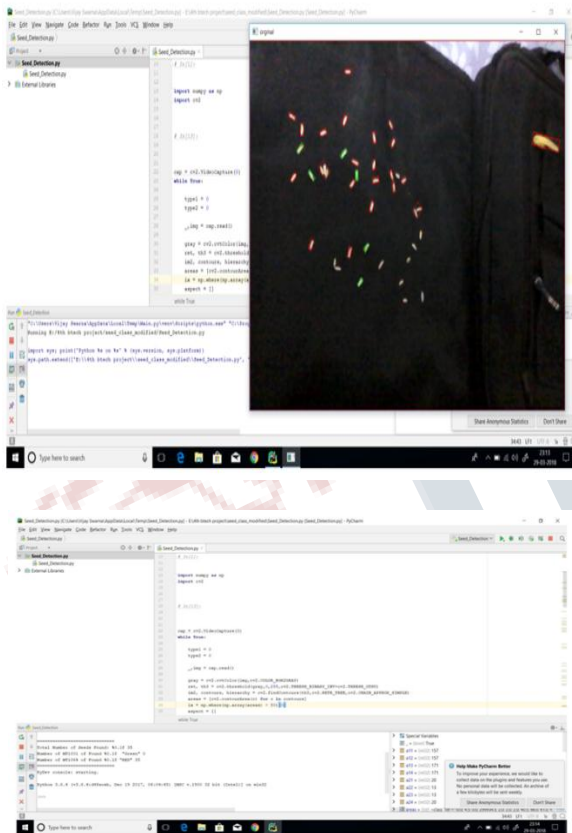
Seed_Detection.py [C:\Users\Vijay Swarna\AppData\Local\Temp\Seed_Detection.py] - E:\4th btech project\seed_class_modified\Seed_Detection.py - PyCharm

File Edit View Navigate Code Refactor Run Tools VCS Window Help

Seed_Detection.py

Project

Seed_Detection.py

Seed_Detection.py

External Libraries

# In[1]:

import numpy as np
import cv2

# In[2]:

cap = cv2.VideoCapture(0)
while True:

type1 = 0
type2 = 0

_,img = cap.read()

gray = cv2.cvtColor(img,
ret, thr = cv2.threshold
imO, contours, hierarchy
areas = [cv2.contourArea
ls = np.where(np.array(a
aspect = []

while True

original

Run Seed_Detection

"C:\Users\Vijay Swarna\AppData\Local\Temp\main.py\venv\Scripts\python.exe" "C:\Prog
Running E:/4th btech project/seed_class_modified/Seed_Detection.py

import sys; print('Python %s on %s' % (sys.version, sys.platform))
sys.path.extend(['E:\\4th btech project\\seed_class_modified\\Seed_Detection.py', '

Share Anonymous Statistics   Don't Share

Type here to search

29-03-2018

Seed_Detection.py [C:\Users\Vijay Swarna\AppData\Local\Temp\Seed_Detection.py] - E:\4th btech project\seed_class_modified\Seed_Detection.py - PyCharm

File Edit View Navigate Code Refactor Run Tools VCS Window Help

Seed_Detection.py

Project

Seed_Detection.py

Seed_Detection.py

External Libraries

# In[1]:

import numpy as np
import cv2

# In[2]:

cap = cv2.VideoCapture(0)
while True:

type1 = 0
type2 = 0

_,img = cap.read()

gray = cv2.cvtColor(img,cv2.COLOR_BGR2GRAY)
ret, thr = cv2.threshold(gray,0,255,cv2.THRESH_BINARY_INV+cv2.THRESH_OTSU)
imO, contours, hierarchy = cv2.findContours(thr,cv2.RETR_TREE,cv2.CHAIN_APPROX_SIMPLE)
areas = [cv2.contourArea(c) for c in contours]
ls = np.where(np.array(areas) > 50)[0]
aspect = []

while True

Run Seed_Detection

Total Number of Seeds Found: 40.18 38
Number of BPT5204 of Found 40.18 "Green" 0
Number of BPT5204 of Found 40.18 "RED" 38

PyDev console: starting.

Python 3.6.4 (v3.6.4:d48eceb, Dec 19 2017, 06:04:45) [MSC v.1900 32 bit (Intel)] on win32

Special Variables

Help Make PyCharm Better
To improve your experience, we would like to collect data on the plugins and features you use. No personal data will be collected. An archive of a few kilobytes will be sent weekly.

Share Anonymous Statistics   Don't Share

Type here to search

29-03-2018